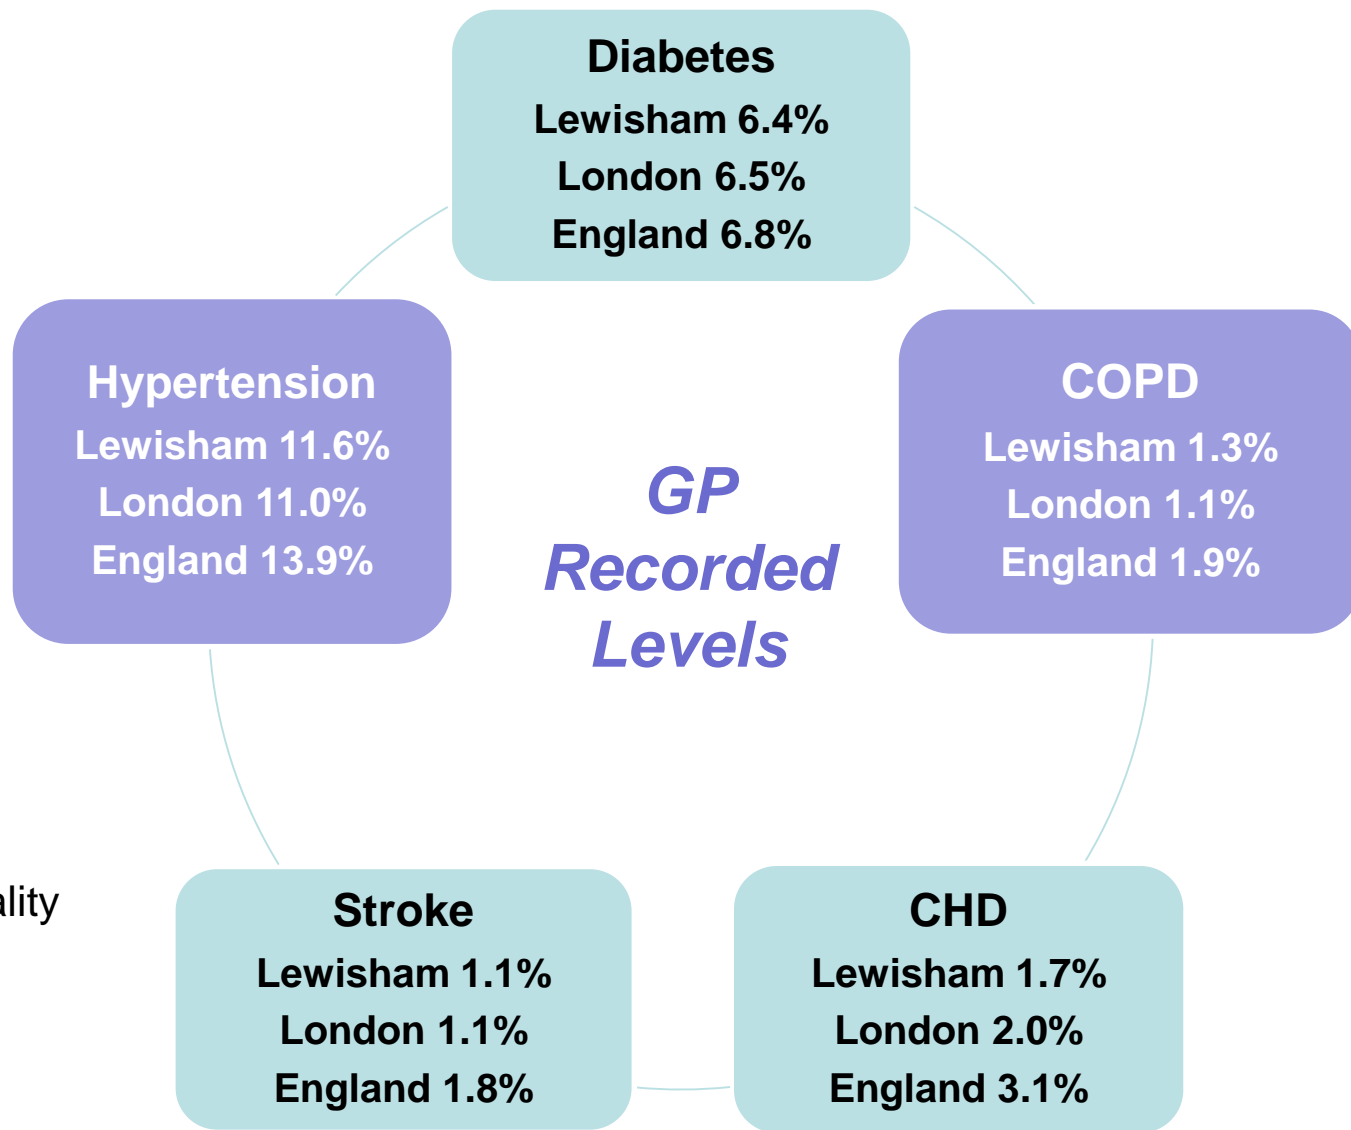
Diabetes
Lewisham 6.4%
London 6.5%
England 6.8%

Hypertension
Lewisham 11.6%
London 11.0%
England 13.9%

GP Recorded Levels

COPD
Lewisham 1.3%
London 1.1%
England 1.9%

ality

Stroke
Lewisham 1.1%
London 1.1%
England 1.8%

CHD
Lewisham 1.7%
London 2.0%
England 3.1%